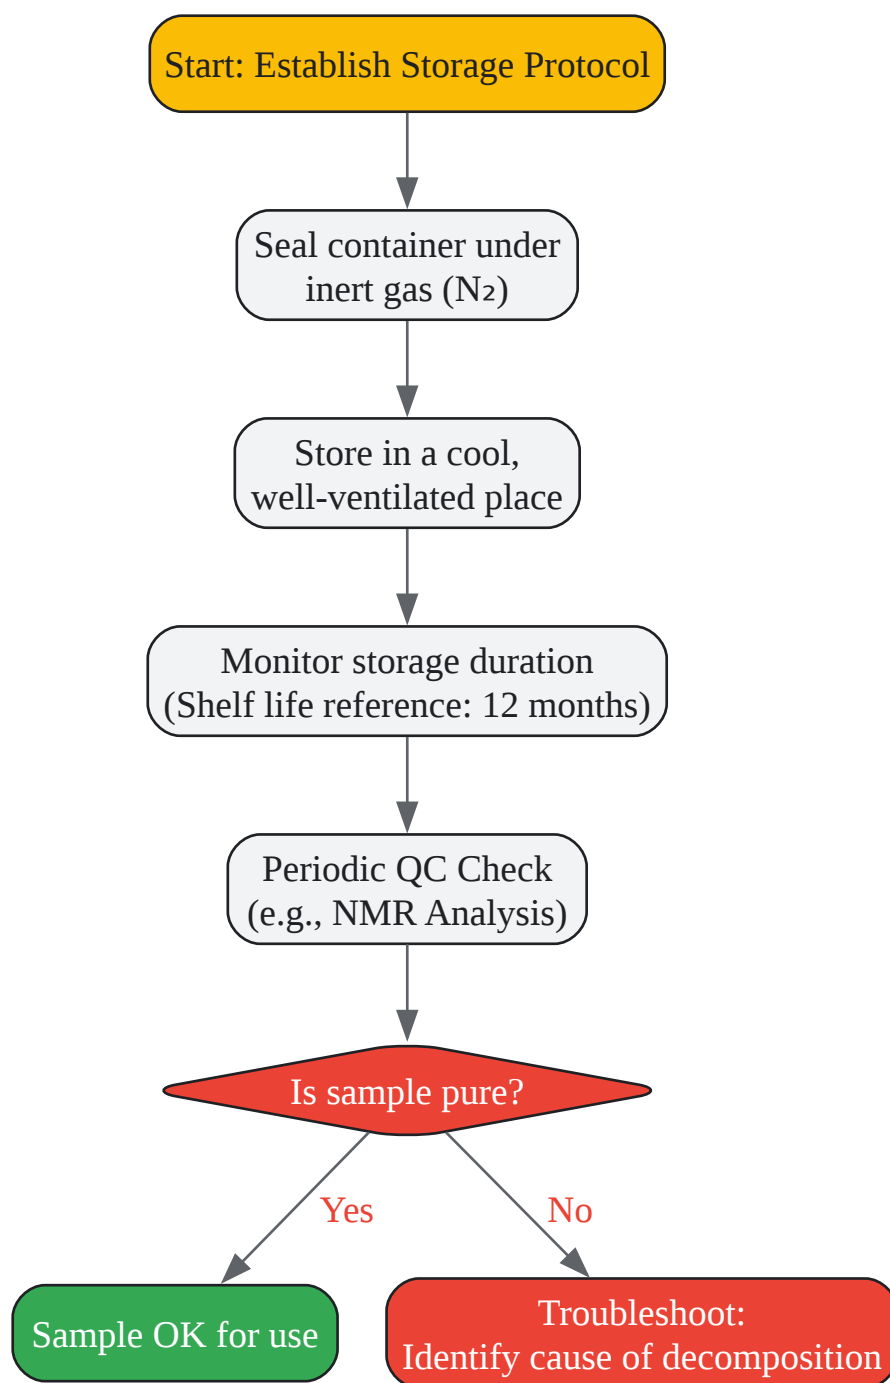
Start: Establish Storage Protocol

Seal container under inert gas ($N_2$)

Store in a cool, well-ventilated place

Monitor storage duration (Shelf life reference: 12 months)

Periodic QC Check (e.g., NMR Analysis)

Is sample pure?

Yes

No

Sample OK for use

Troubleshoot: Identify cause of decomposition